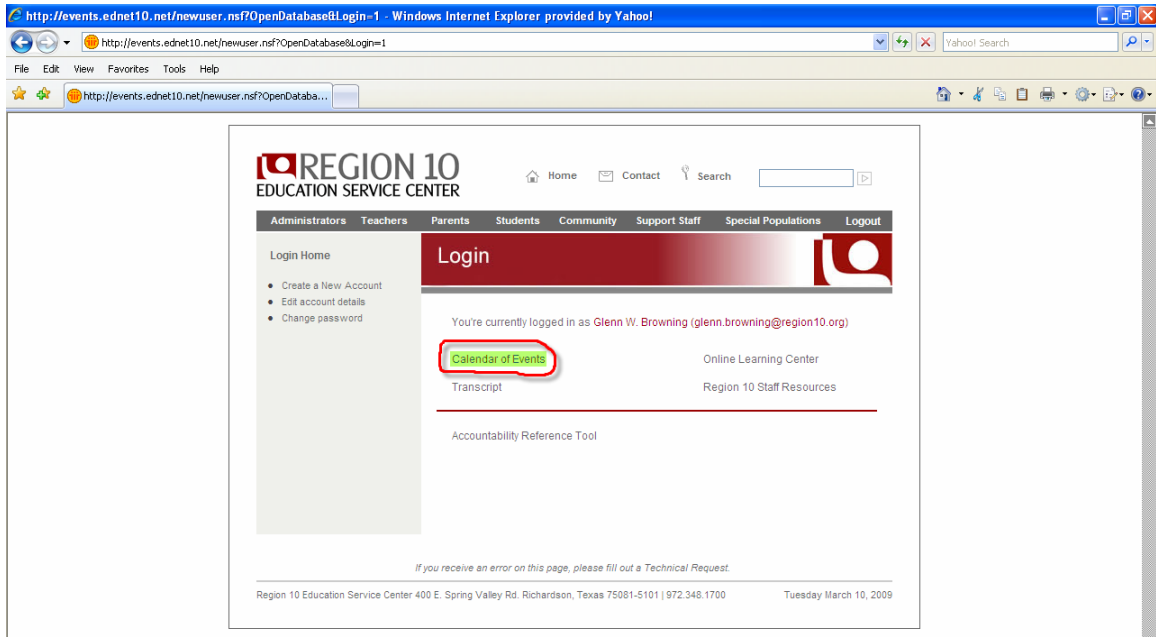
http://events.ednet10.net/newuser.nsf?OpenDatabase&Login=1 - Windows Internet Explorer provided by Yahoo!

http://events.ednet10.net/newuser.nsf?OpenDatabase&Login=1

Yahoo! Search

File Edit View Favorites Tools Help

http://events.ednet10.net/newuser.nsf?OpenDataba...

REGION 10
EDUCATION SERVICE CENTER

Home Contact Search

Administrators Teachers Parents Students Community Support Staff Special Populations Logout

Login Home

- Create a New Account
- Edit account details
- Change password

Login

You're currently logged in as Glenn W. Browning (glenn.browning@region10.org)

Calendar of Events

Online Learning Center

Transcript

Region 10 Staff Resources

Accountability Reference Tool

If you receive an error on this page, please fill out a Technical Request.

Region 10 Education Service Center 400 E. Spring Valley Rd. Richardson, Texas 75081-5101 | 972.348.1700

Tuesday March 10, 2009